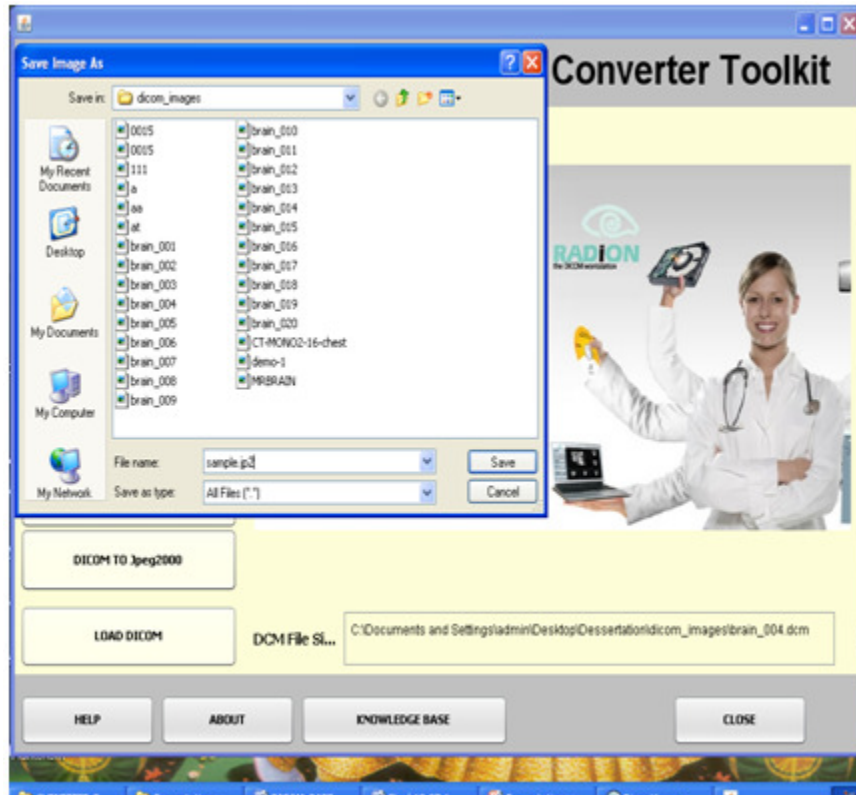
Save Image As

Converter Toolkit

Save in: dicom_images

My Recent Documents

Desktop

My Documents

My Computer

My Network

0015
0015
111
a
aa
at
brain_001
brain_002
brain_003
brain_004
brain_005
brain_006
brain_007
brain_008
brain_009
brain_010
brain_011
brain_012
brain_013
brain_014
brain_015
brain_016
brain_017
brain_018
brain_019
brain_020
CT-MONO2-16-chest
demo-1
MRBRAIN

File name: sample.jp2
Save as type: All Files (*.*)

Save
Cancel

RADiON
the DICOM workstation

DICOM TO Jpeg2000

LOAD DICOM

DCM File Si...

C:\Documents and Settings\admin\Desktop\Dessertation\dicom_images\brain_004.dcm

HELP

ABOUT

KNOWLEDGE BASE

CLOSE